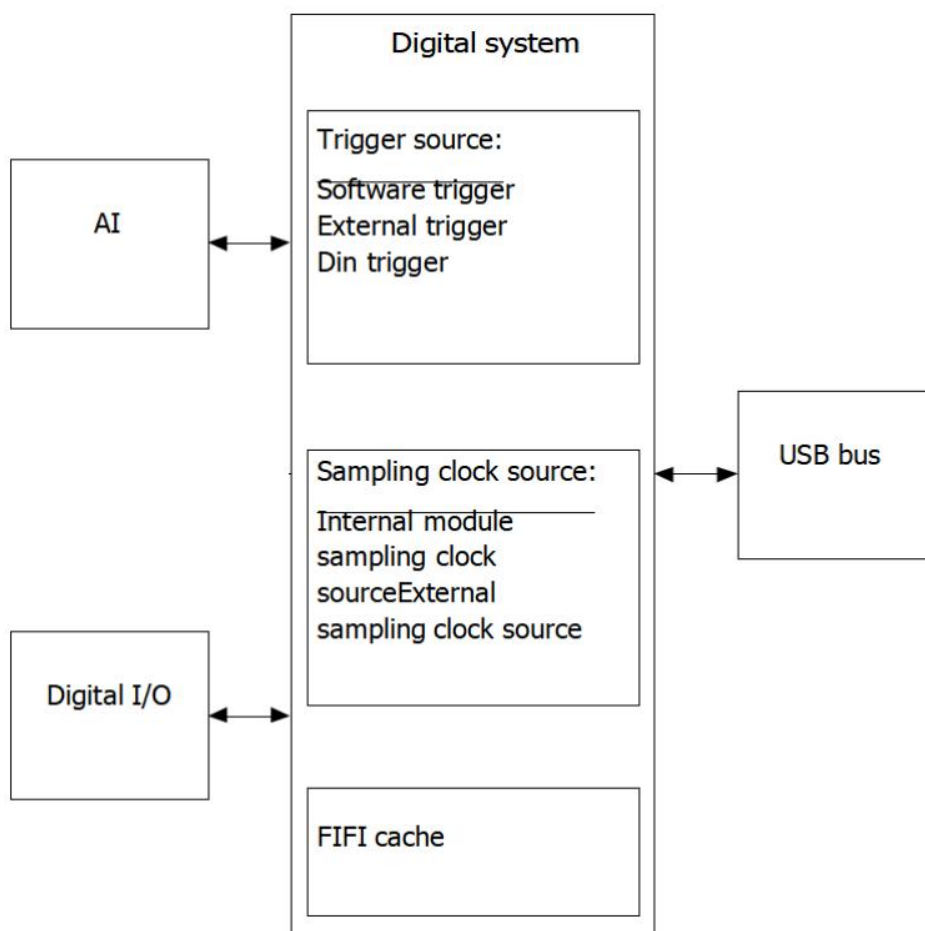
Digital system

AI

Trigger source:
Software trigger
External trigger
Din trigger

Sampling clock source:
Internal module sampling clock sourceExternal sampling clock source

USB bus

Digital I/O

FIFI cache